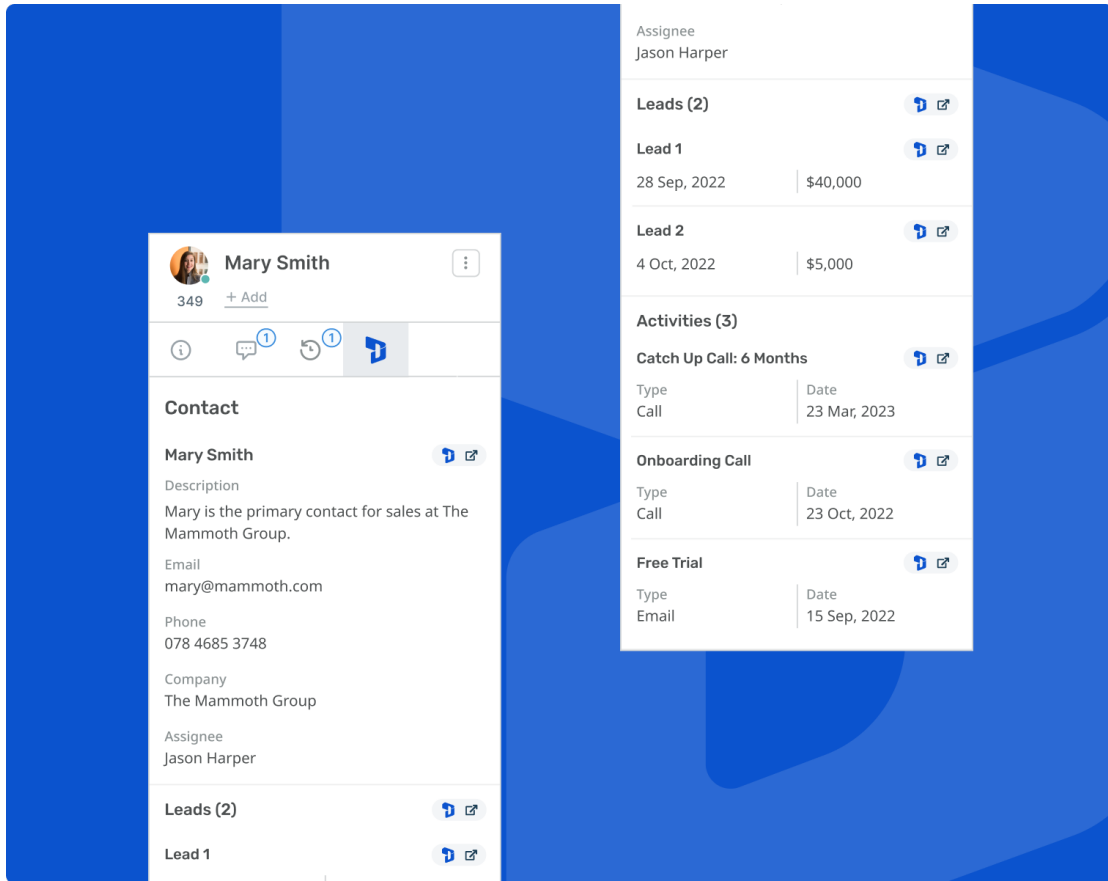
Mary Smith
349
+ Add

1
1

Contact

Mary Smith
Description
Mary is the primary contact for sales at The Mammoth Group.

Email
mary@mammoth.com

Phone
078 4685 3748

Company
The Mammoth Group

Assignee
Jason Harper

Leads (2)

Lead 1

Assignee
Jason Harper

Leads (2)

Lead 1
28 Sep, 2022 | $40,000

Lead 2
4 Oct, 2022 | $5,000

Activities (3)

Catch Up Call: 6 Months
Type
Call
Date
23 Mar, 2023

Onboarding Call
Type
Call
Date
23 Oct, 2022

Free Trial
Type
Email
Date
15 Sep, 2022